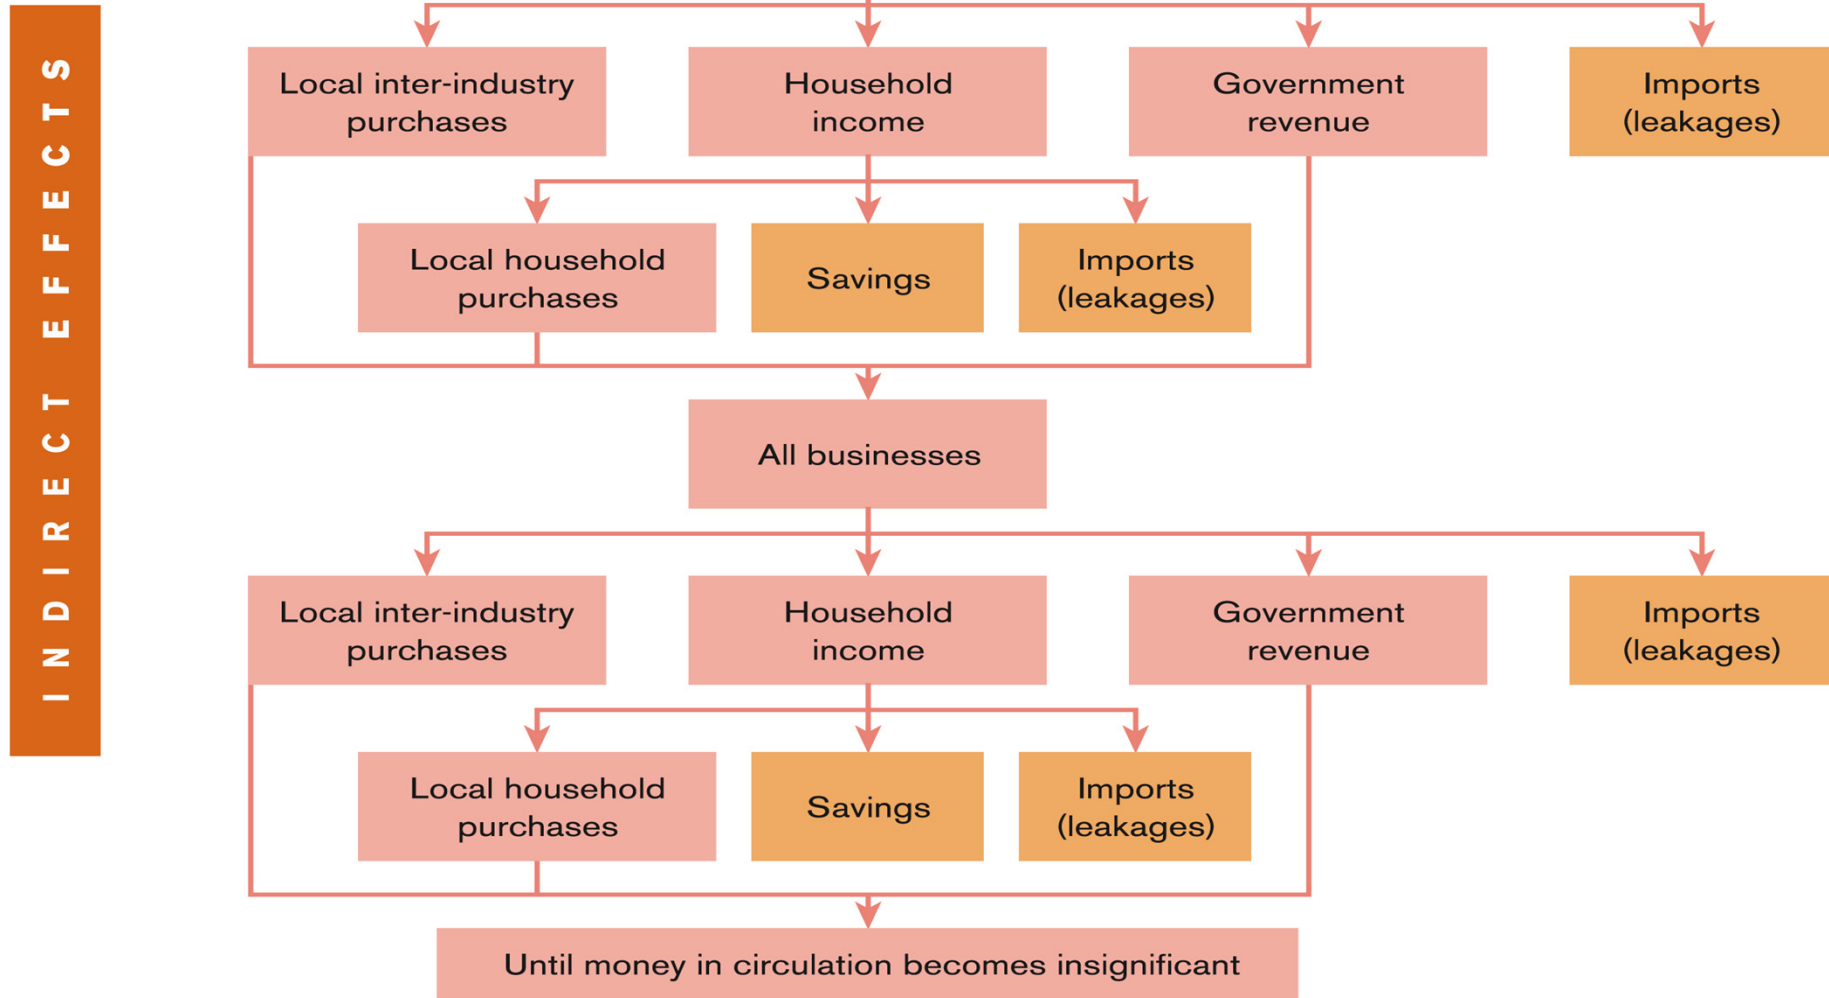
INDIRECT EFFECTS

Local inter-industry purchases

Household income

Government revenue

Imports (leakages)

Local household purchases

Savings

Imports (leakages)

All businesses

Local inter-industry purchases

Household income

Government revenue

Imports (leakages)

Local household purchases

Savings

Imports (leakages)

Until money in circulation becomes insignificant